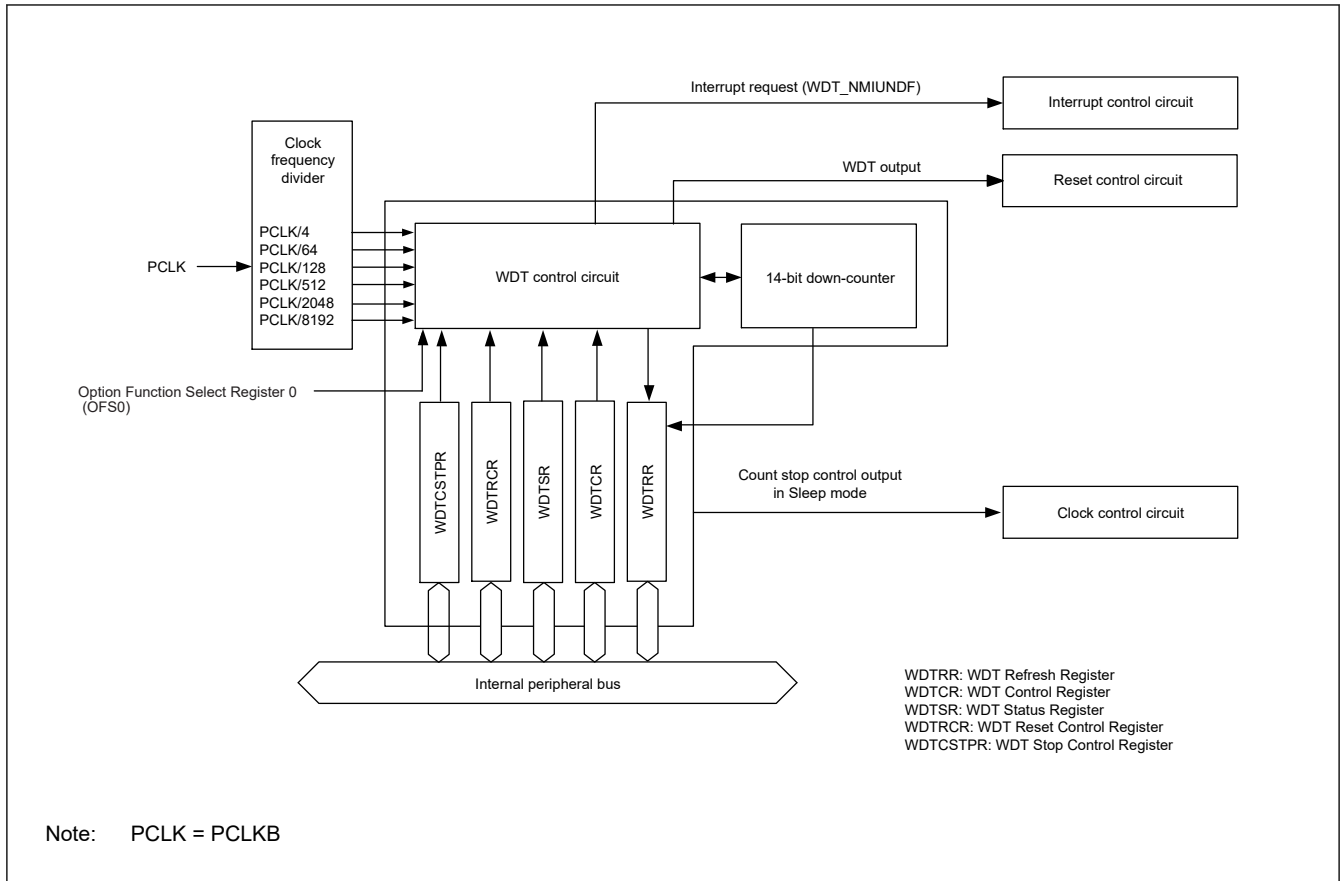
Interrupt request (WDT_NMIUNDF)

Interrupt control circuit

Clock frequency divider

WDT output

Reset control circuit

PCLK/4
PCLK/64
PCLK/128
PCLK/512
PCLK/2048
PCLK/8192

PCLK

WDT control circuit

14-bit down-counter

Option Function Select Register 0 (OFS0)

WDTCSTPR

WDTRCR

WDTSR

WDTCR

WDTRR

Count stop control output in Sleep mode

Clock control circuit

Internal peripheral bus

WDTRR: WDT Refresh Register
WDTCR: WDT Control Register
WDTSR: WDT Status Register
WDTRCR: WDT Reset Control Register
WDTCSTPR: WDT Stop Control Register

Note: PCLK = PCLKB